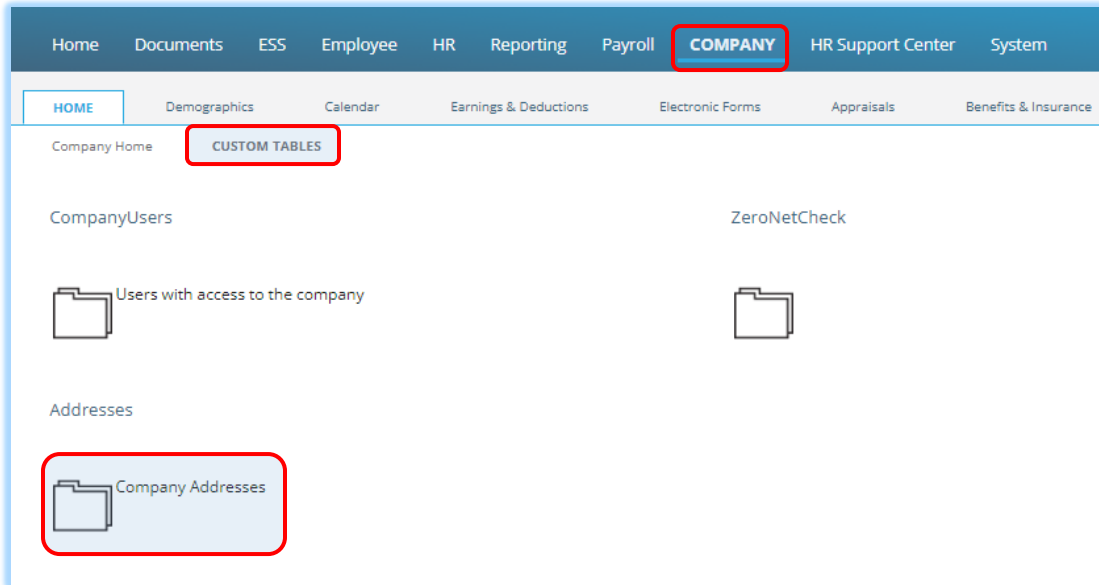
Home Documents ESS Employee HR Reporting Payroll COMPANY HR Support Center System

HOME Demographics Calendar Earnings & Deductions Electronic Forms Appraisals Benefits & Insurance

Company Home CUSTOM TABLES

CompanyUsers

Users with access to the company

ZeroNetCheck

Addresses

Company Addresses